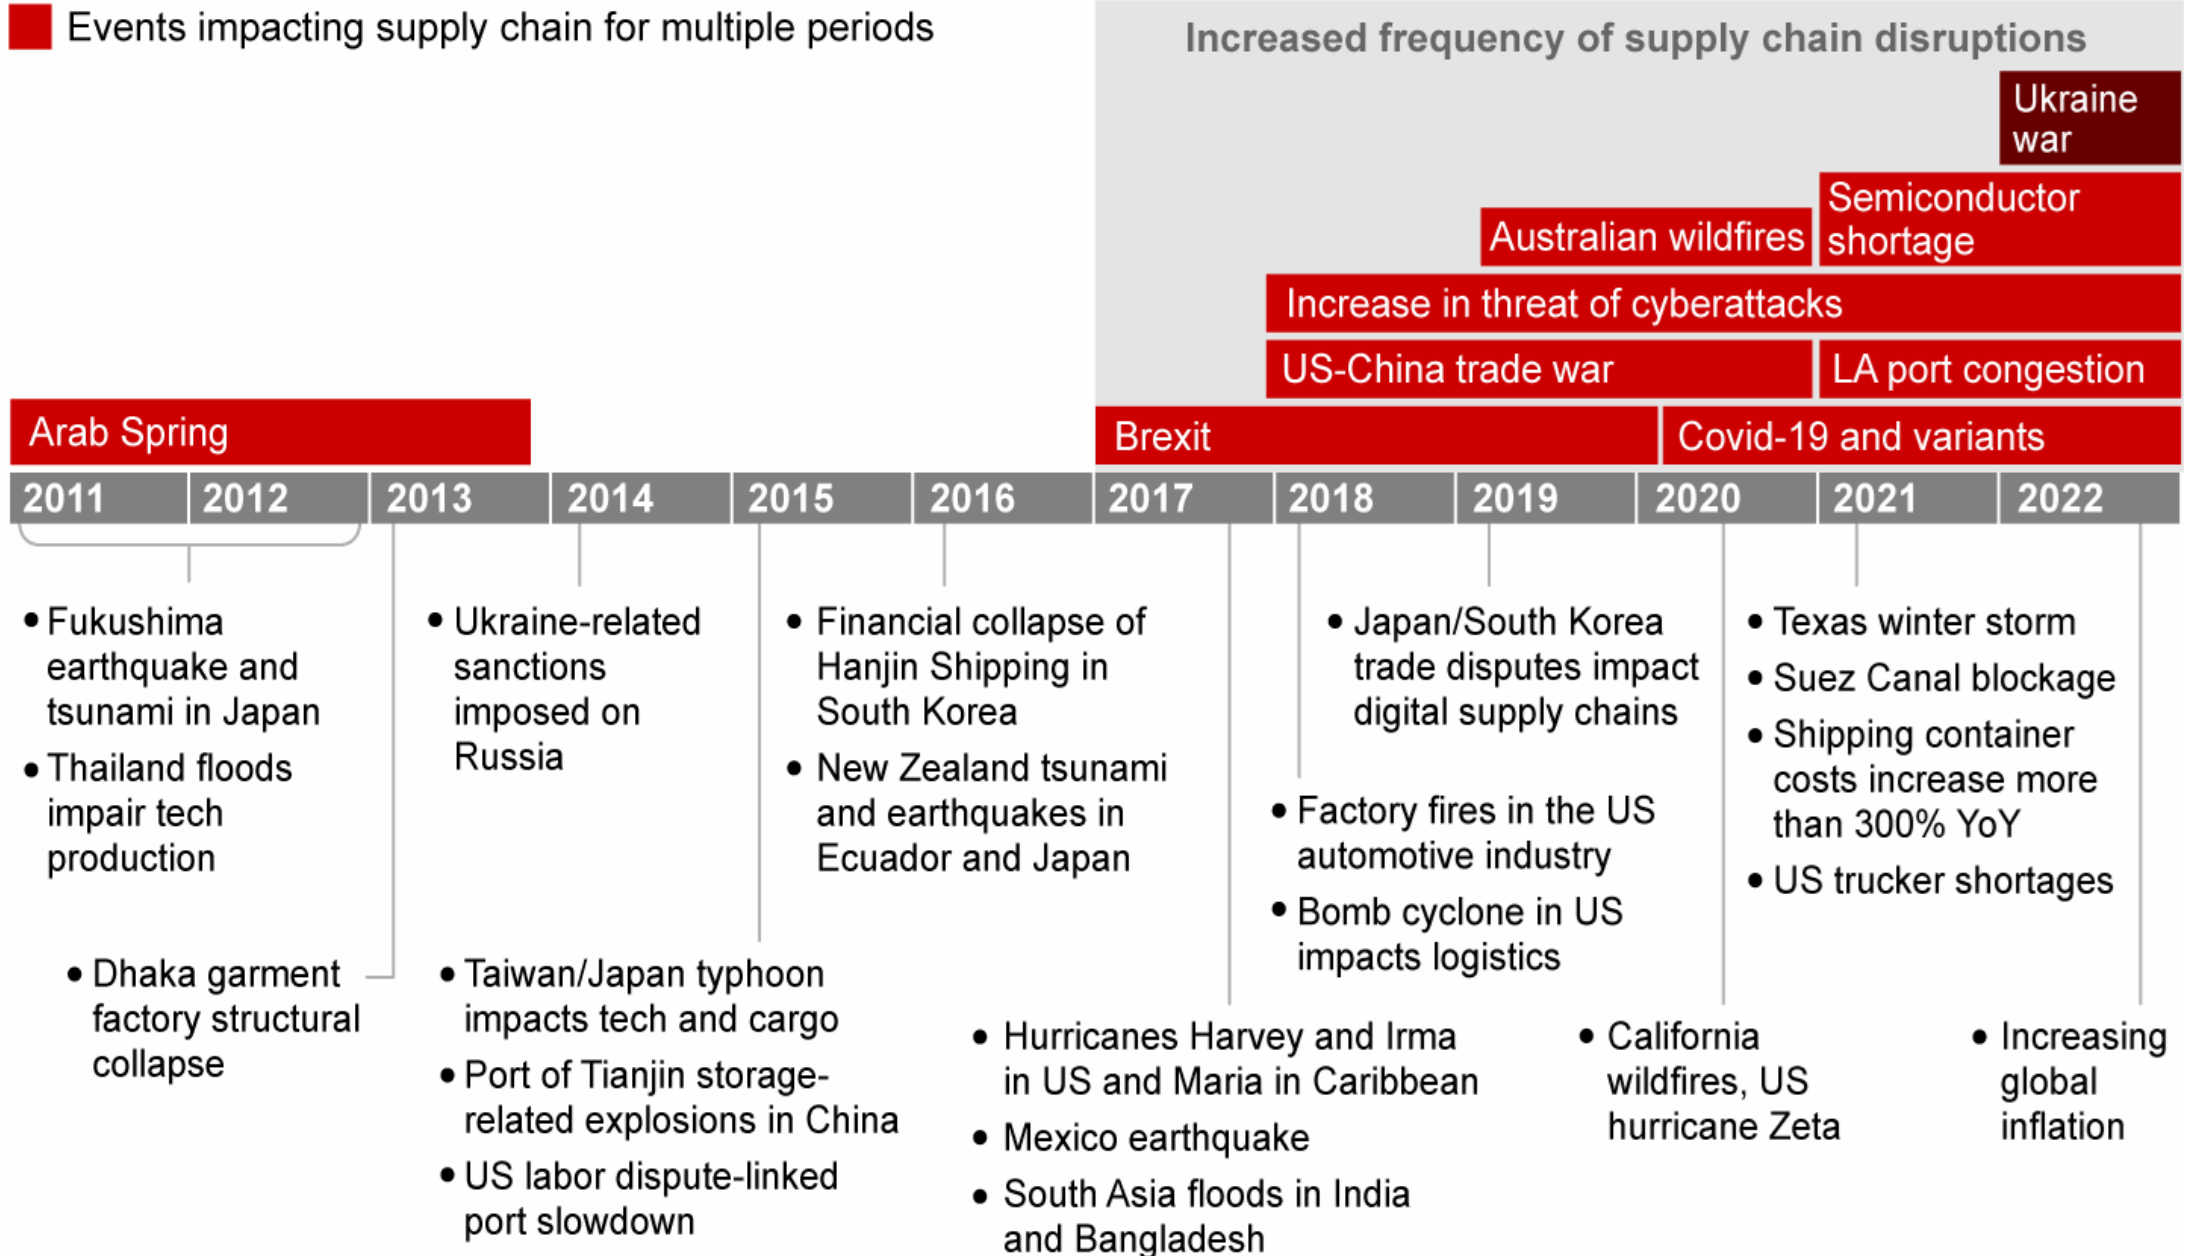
Events impacting supply chain for multiple periods

Increased frequency of supply chain disruptions

Ukraine war

Semiconductor shortage

Australian wildfires

Increase in threat of cyberattacks

US-China trade war

LA port congestion

Arab Spring

Brexit

Covid-19 and variants

| 2011 | 2012 | 2013 | 2014 | 2015 | 2016 | 2017 | 2018 | 2019 | 2020 | 2021 | 2022 |
|---|---|---|---|---|---|---|---|---|---|---|---|

• Fukushima earthquake and tsunami in Japan
• Thailand floods impair tech production

• Dhaka garment factory structural collapse

• Ukraine-related sanctions imposed on Russia

• Taiwan/Japan typhoon impacts tech and cargo
• Port of Tianjin storage-related explosions in China
• US labor dispute-linked port slowdown

• Financial collapse of Hanjin Shipping in South Korea
• New Zealand tsunami and earthquakes in Ecuador and Japan

• Hurricanes Harvey and Irma in US and Maria in Caribbean
• Mexico earthquake
• South Asia floods in India and Bangladesh

• Japan/South Korea trade disputes impact digital supply chains

• Factory fires in the US automotive industry
• Bomb cyclone in US impacts logistics

• California wildfires, US hurricane Zeta

• Texas winter storm
• Suez Canal blockage
• Shipping container costs increase more than 300% YoY
• US trucker shortages

• Increasing global inflation